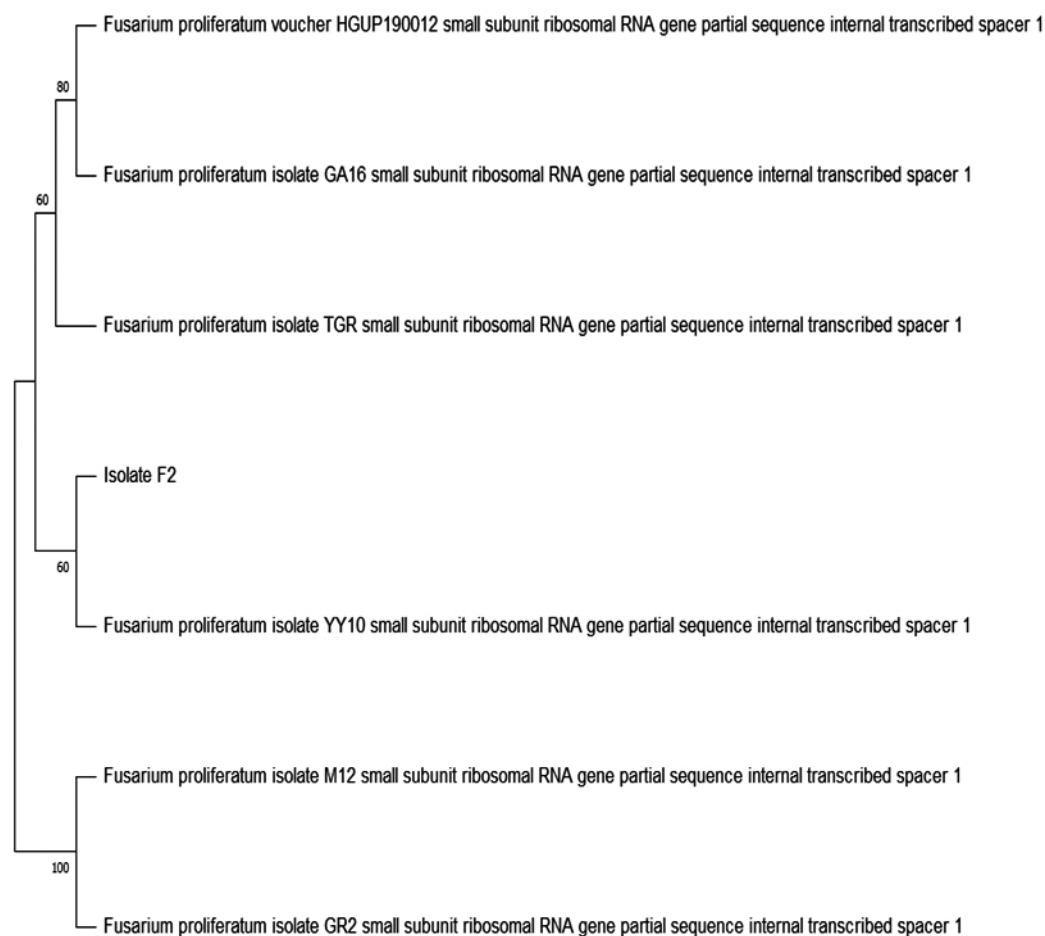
Fusarium proliferatum voucher HGUP190012 small subunit ribosomal RNA gene partial sequence internal transcribed spacer 1

80

Fusarium proliferatum isolate GA16 small subunit ribosomal RNA gene partial sequence internal transcribed spacer 1

60

Fusarium proliferatum isolate TGR small subunit ribosomal RNA gene partial sequence internal transcribed spacer 1

Isolate F2

60

Fusarium proliferatum isolate YY10 small subunit ribosomal RNA gene partial sequence internal transcribed spacer 1

Fusarium proliferatum isolate M12 small subunit ribosomal RNA gene partial sequence internal transcribed spacer 1

100

Fusarium proliferatum isolate GR2 small subunit ribosomal RNA gene partial sequence internal transcribed spacer 1